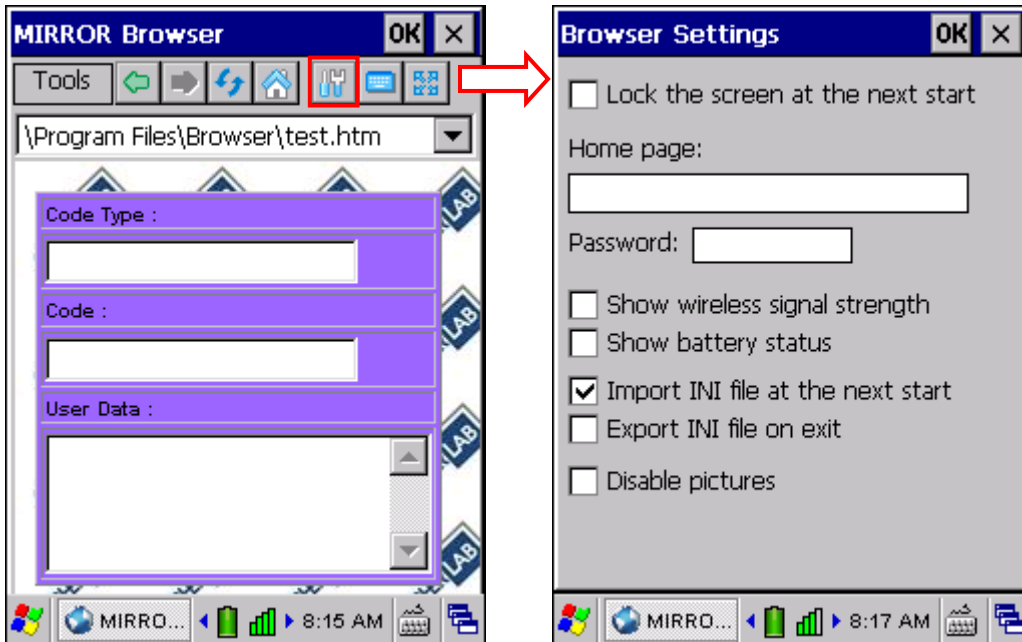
MIRROR Browser OK ×

Tools

\Program Files\Browser\test.htm

Code Type :

Code :

User Data :

LAB

LAB

LAB

LAB

MIRRO... 8:15 AM

Browser Settings OK ×

Lock the screen at the next start

Home page:

Password:

Show wireless signal strength

Show battery status

Import INI file at the next start

Export INI file on exit

Disable pictures

MIRRO... 8:17 AM